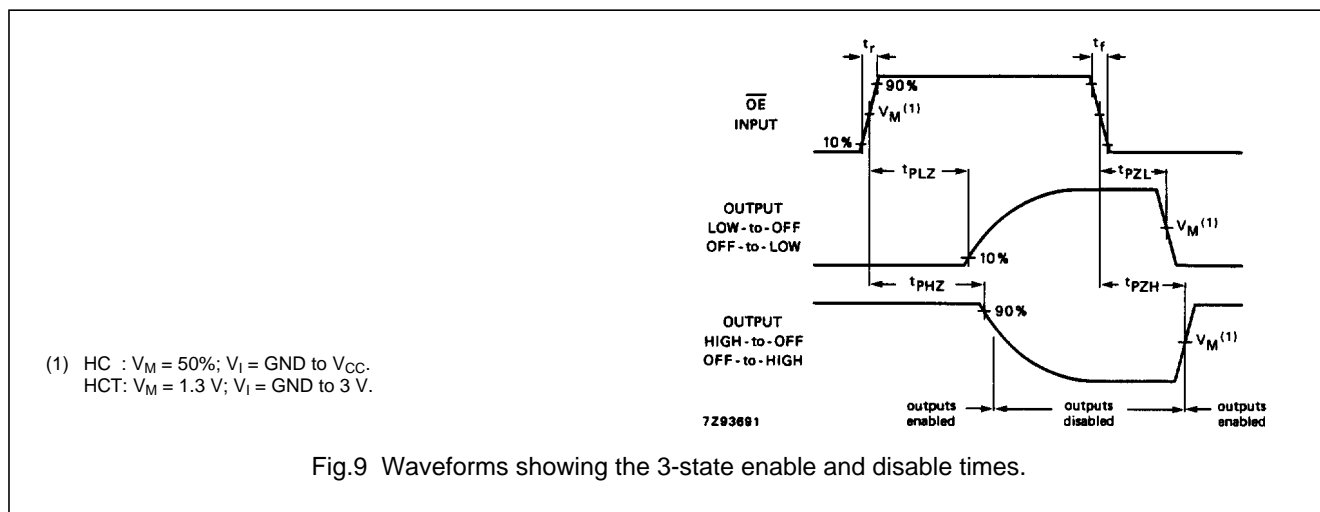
$t_r$

$t_f$

90%

$\overline{OE}$ INPUT

$V_M^{(1)}$

10%

$t_{PLZ}$

$t_{PZL}$

OUTPUT LOW-to-OFF OFF-to-LOW

$V_M^{(1)}$

10%

$t_{PHZ}$

$t_{PZH}$

90%

OUTPUT HIGH-to-OFF OFF-to-HIGH

$V_M^{(1)}$

(1) HC : $V_M$ = 50%; $V_I$ = GND to $V_{CC}$.
HCT: $V_M$ = 1.3 V; $V_I$ = GND to 3 V.

7Z93691

outputs enabled

outputs disabled

outputs enabled

Fig.9 Waveforms showing the 3-state enable and disable times.